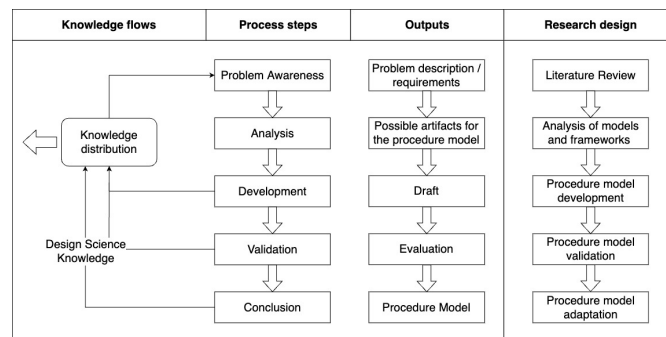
| Knowledge flows | Process steps | Outputs | Research design |
|---|---|---|---|

Knowledge distribution

Design Science Knowledge

Problem Awareness

Analysis

Development

Validation

Conclusion

Problem description / requirements

Possible artifacts for the procedure model

Draft

Evaluation

Procedure Model

Literature Review

Analysis of models and frameworks

Procedure model development

Procedure model validation

Procedure model adaptation